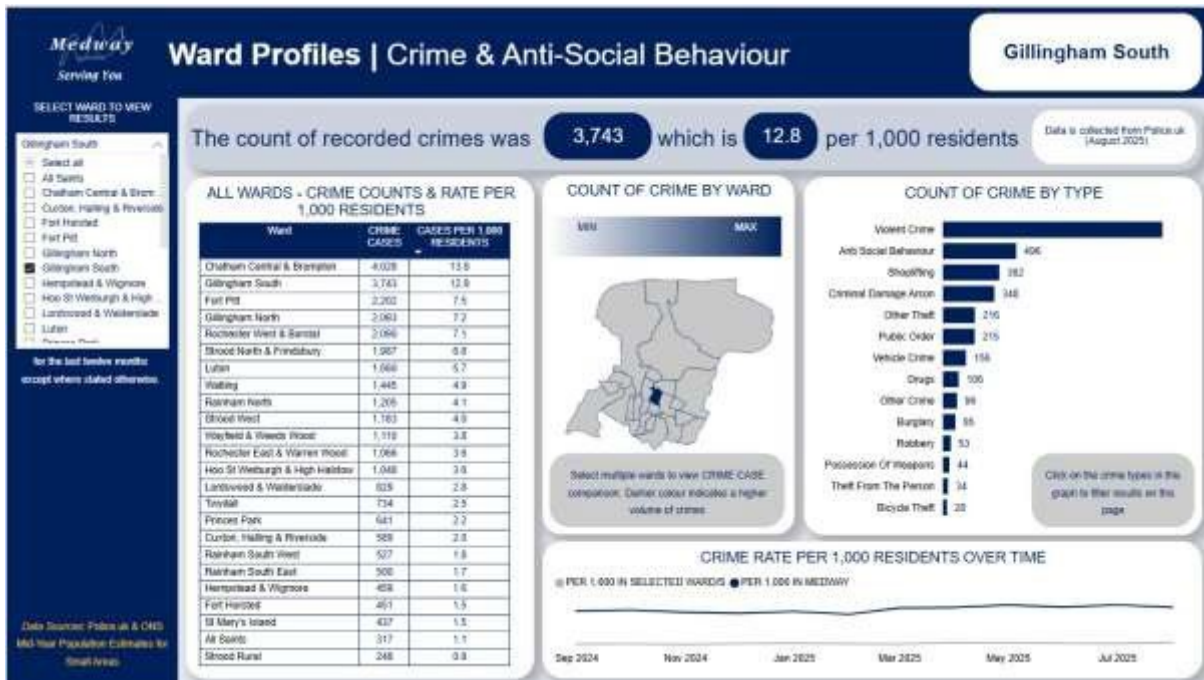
Medway
Serving You

Ward Profiles | Crime & Anti-Social Behaviour

Gillingham South

SELECT WARD TO VIEW RESULTS

Gillingham South
Select all
All Saints
Chatham Central & Brom...
Cuxton, Halling & Riverside
Fort Horsted
Fort Pitt
Gillingham North
Gillingham South
Hempstead & Wigmore
Hoo St Werburgh & High...
Lordswood & Walderslade
Luton

for the last twelve months except where stated otherwise.

Data Sources: Police.uk & ONS Mid-Year Population Estimates for Small Areas

The count of recorded crimes was 3,743 which is 12.8 per 1,000 residents

Data is collected from Police.uk (August 2025)

ALL WARDS - CRIME COUNTS & RATE PER 1,000 RESIDENTS

| Ward | CRIME CASES | CASES PER 1,000 RESIDENTS |
|---|---|---|
| Chatham Central & Brompton | 4,028 | 13.6 |
| Gillingham South | 3,743 | 12.8 |
| Fort Pitt | 2,202 | 7.5 |
| Gillingham North | 2,083 | 7.2 |
| Rochester West & Borstal | 2,086 | 7.1 |
| Strood North & Frindsbury | 1,987 | 6.8 |
| Luton | 1,666 | 5.7 |
| Watling | 1,445 | 4.9 |
| Rainham North | 1,205 | 4.1 |
| Strood West | 1,183 | 4.0 |
| Wayfield & Weeds Wood | 1,110 | 3.8 |
| Rochester East & Warren Wood | 1,066 | 3.6 |
| Hoo St Werburgh & High Halstow | 1,048 | 3.6 |
| Lordswood & Walderslade | 829 | 2.8 |
| Twydall | 734 | 2.5 |
| Princes Park | 641 | 2.2 |
| Cuxton, Halling & Riverside | 589 | 2.0 |
| Rainham South West | 527 | 1.8 |
| Rainham South East | 500 | 1.7 |
| Hempstead & Wigmore | 459 | 1.6 |
| Fort Horsted | 451 | 1.5 |
| St Mary's Island | 437 | 1.5 |
| All Saints | 317 | 1.1 |
| Strood Rural | 248 | 0.8 |

COUNT OF CRIME BY WARD

MIN MAX

Select multiple wards to view CRIME CASE comparison. Darker colour indicates a higher volume of crimes

COUNT OF CRIME BY TYPE

Violent Crime
Anti Social Behaviour 496
Shoplifting 382
Criminal Damage Arson 348
Other Theft 216
Public Order 215
Vehicle Crime 156
Drugs 106
Other Crime 86
Burglary 65
Robbery 53
Possession Of Weapons 44
Theft From The Person 34
Bicycle Theft 20

Click on the crime types in the graph to filter results on this page

CRIME RATE PER 1,000 RESIDENTS OVER TIME

PER 1,000 IN SELECTED WARD/S PER 1,000 IN MEDWAY

Sep 2024 Nov 2024 Jan 2025 Mar 2025 May 2025 Jul 2025